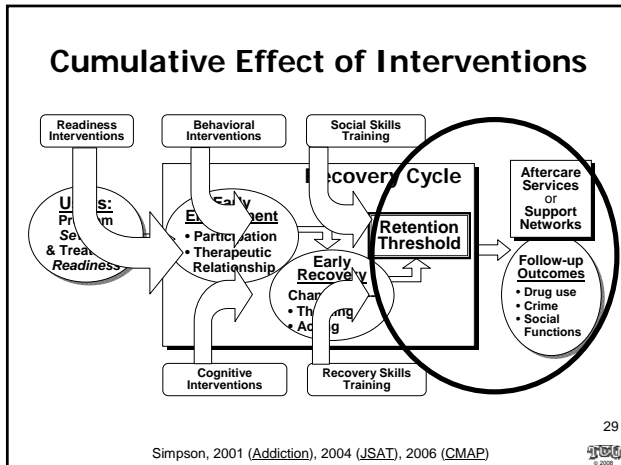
Cumulative Effect of Interventions

Readiness Interventions

Behavioral Interventions

Social Skills Training

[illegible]ecovery Cycle

Aftercare Services or Support Networks

U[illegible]s: Pro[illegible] Se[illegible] & Trea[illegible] Readiness

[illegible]arly E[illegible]ment
• Partic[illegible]ation
• Therapeutic Relationship

Retention Threshold

Early Recovery
Cha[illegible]
• Th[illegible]g
• A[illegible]g

Follow-up Outcomes
• Drug use
• Crime
• Social Functions

Cognitive Interventions

Recovery Skills Training

29

Simpson, 2001 (Addiction), 2004 (JSAT), 2006 (CMAP)

TCU © 2008